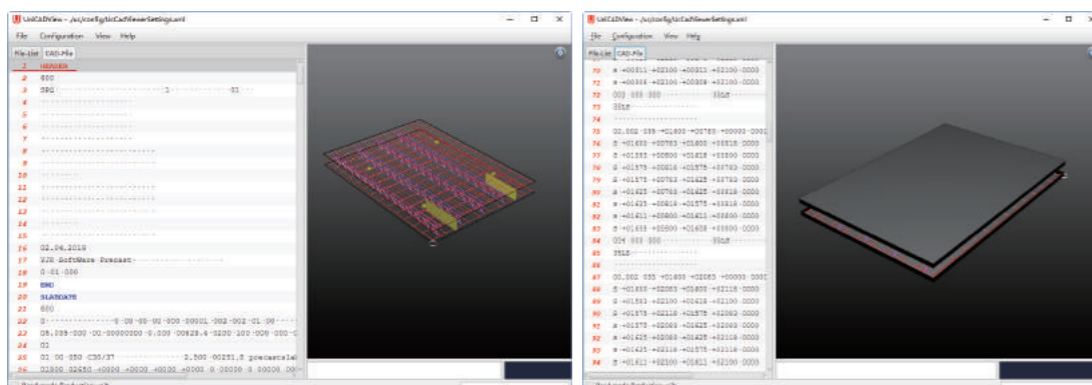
UniCADView - /uc/config/ucCadViewerSettings.xml
File Configuration View Help
File-List CAD-File
2 HEADER
3 600
4 SRG 1 01
5
6
7
8
9
10
11
12
13
14
15
16 02.04.2018
17 RIB SoftWare Precast
18 0-01-000
19 END
20 SLABDATE
21 600
22 0 0 00 00 00 000 00001 002 002 01 00
23 05.099 000 00 00000000 0.000 00829.4 0200 100 000 000
24 01
25 01 00 050 C30/37 2.500 00251.8 precastsla
26 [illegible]
Backwards Production .ch

UniCADView - /uc/config/ucCadViewerSettings.xml
File Configuration View Help
File-List CAD-File
70 s +00011 +02100 +00011 +02100 0000
71 s +00036 +02100 +00036 +02100 0000
72 003 000 000 SSLE
73 3SLE
74
75 02.002 035 +01600 +00763 +00000 0001
76 S +01633 +00763 +01600 +00818 0000
77 S +01633 +00800 +01618 +00800 0000
78 S +01575 +00818 +01575 +00763 0000
79 S +01575 +00763 +01625 +00763 0000
80 S +01625 +00763 +01625 +00818 0000
81 S +01625 +00818 +01575 +00818 0000
82 S +01611 +00800 +01611 +00800 0000
83 S +01633 +00800 +01608 +00800 0000
84 004 000 000 SSLE
85 3SLE
86
87 02.002 035 +01600 +02083 +00000 0001
88 S +01633 +02083 +01600 +02118 0000
89 S +01583 +02100 +01618 +02100 0000
90 S +01575 +02118 +01575 +02083 0000
91 S +01575 +02083 +01625 +02083 0000
92 S +01625 +02083 +01625 +02118 0000
93 S +01625 +02118 +01575 +02118 0000
94 S +01611 +02100 +01611 +02100 0000
Backwards Production .ch